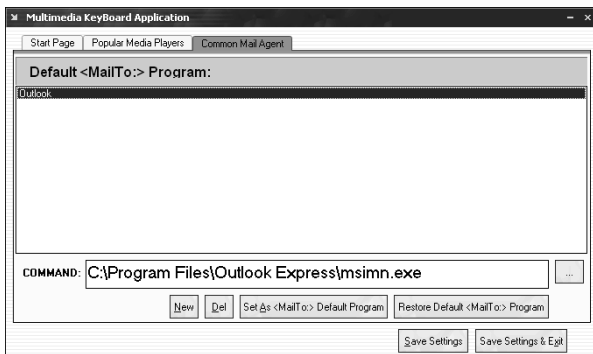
Multimedia KeyBoard Application

Start Page | Popular Media Players | Common Mail Agent

Default <MailTo:> Program:

Outlook

COMMAND: C:\Program Files\Outlook Express\msimn.exe

...

New | Del | Set As <MailTo:> Default Program | Restore Default <MailTo:> Program

Save Settings | Save Settings & Exit